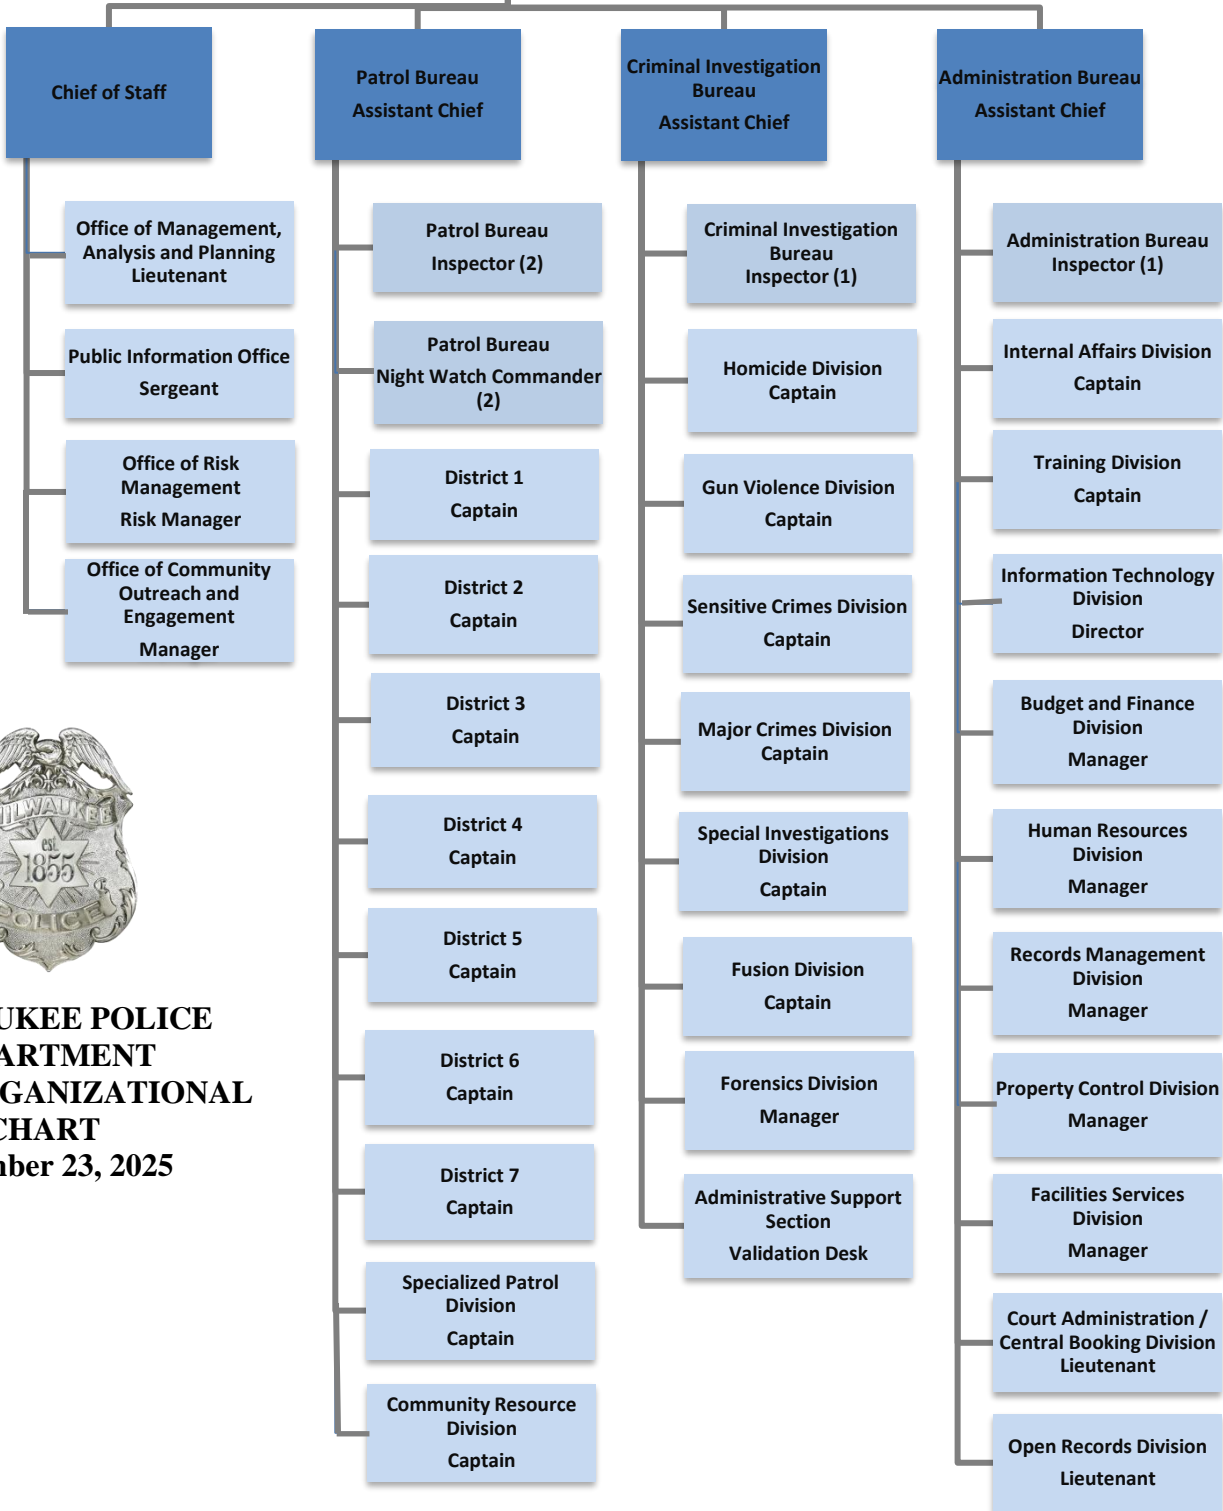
Chief of Staff

Office of Management, Analysis and Planning Lieutenant

Public Information Office Sergeant

Office of Risk Management Risk Manager

Office of Community Outreach and Engagement Manager

ILWAUKEE est 1855 POLICE

UKEE POLICE
ARTMENT
GANIZATIONAL
CHART
nber 23, 2025

Patrol Bureau Assistant Chief

Patrol Bureau Inspector (2)

Patrol Bureau Night Watch Commander (2)

District 1 Captain

District 2 Captain

District 3 Captain

District 4 Captain

District 5 Captain

District 6 Captain

District 7 Captain

Specialized Patrol Division Captain

Community Resource Division Captain

Criminal Investigation Bureau Assistant Chief

Criminal Investigation Bureau Inspector (1)

Homicide Division Captain

Gun Violence Division Captain

Sensitive Crimes Division Captain

Major Crimes Division Captain

Special Investigations Division Captain

Fusion Division Captain

Forensics Division Manager

Administrative Support Section Validation Desk

Administration Bureau Assistant Chief

Administration Bureau Inspector (1)

Internal Affairs Division Captain

Training Division Captain

Information Technology Division Director

Budget and Finance Division Manager

Human Resources Division Manager

Records Management Division Manager

Property Control Division Manager

Facilities Services Division Manager

Court Administration / Central Booking Division Lieutenant

Open Records Division Lieutenant